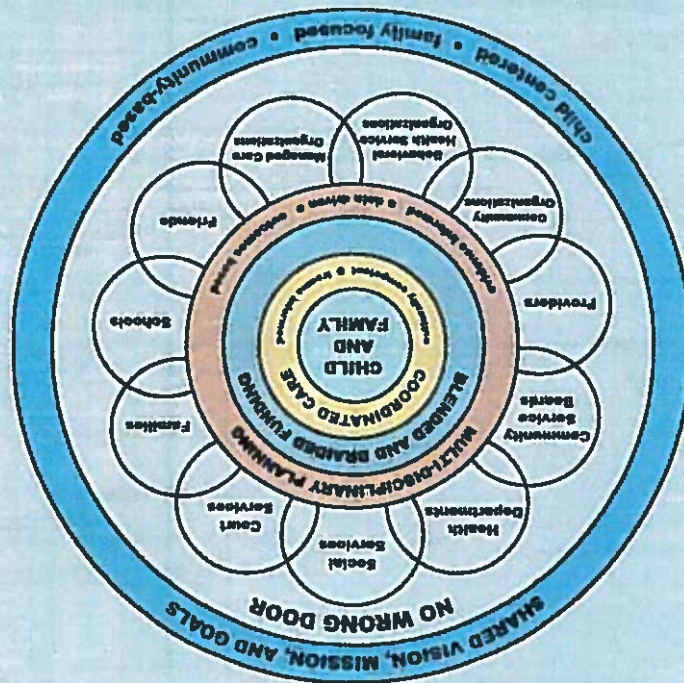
community-based • family focused • child centered

SHARED VISION, MISSION, AND GOALS

NO WRONG DOOR

Managed Care Organizations

Behavioral Health Service Organizations

Community Organizations

Providers

Community Service Boards

Health Departments

Social Services

Court Services

Families

Schools

Friends

evidence informed • data driven • outcomes based

trauma competent • trauma informed

MULTI-DISCIPLINARY PLANNING

BLENDED AND BRAIDED FUNDING

COORDINATED CARE

CHILD AND FAMILY